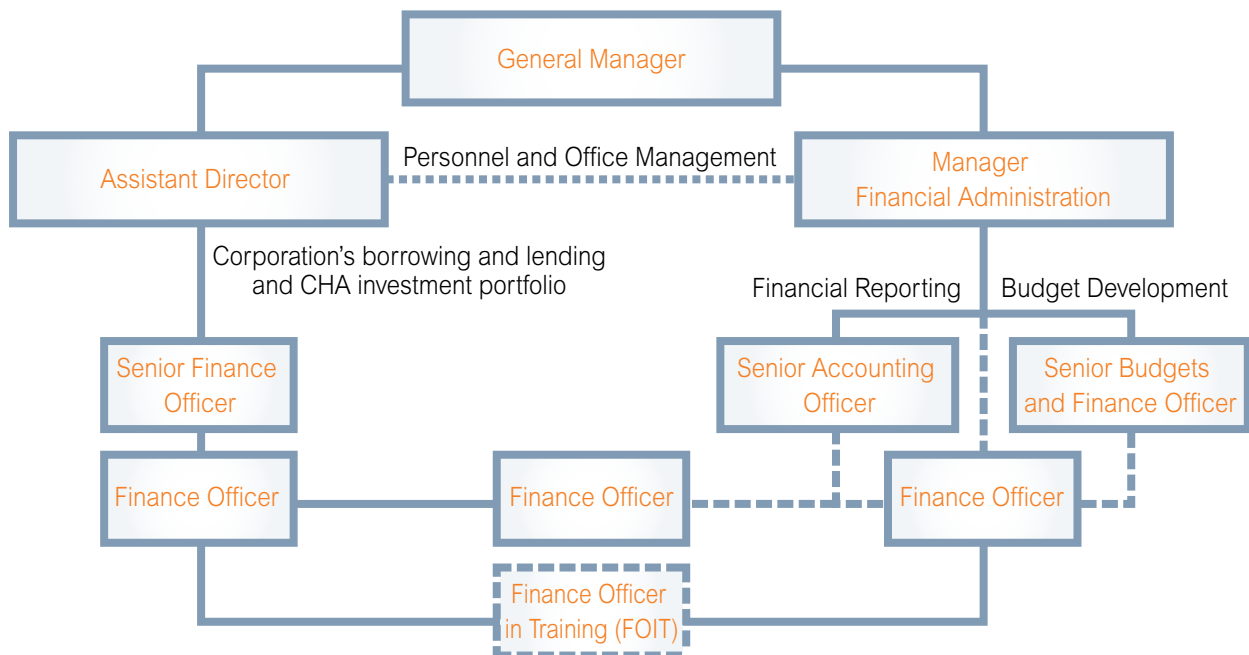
General Manager

Assistant Director

Personnel and Office Management

Manager
Financial Administration

Corporation's borrowing and lending and CHA investment portfolio

Financial Reporting

Budget Development

Senior Finance Officer

Senior Accounting Officer

Senior Budgets and Finance Officer

Finance Officer

Finance Officer

Finance Officer

Finance Officer in Training (FOIT)